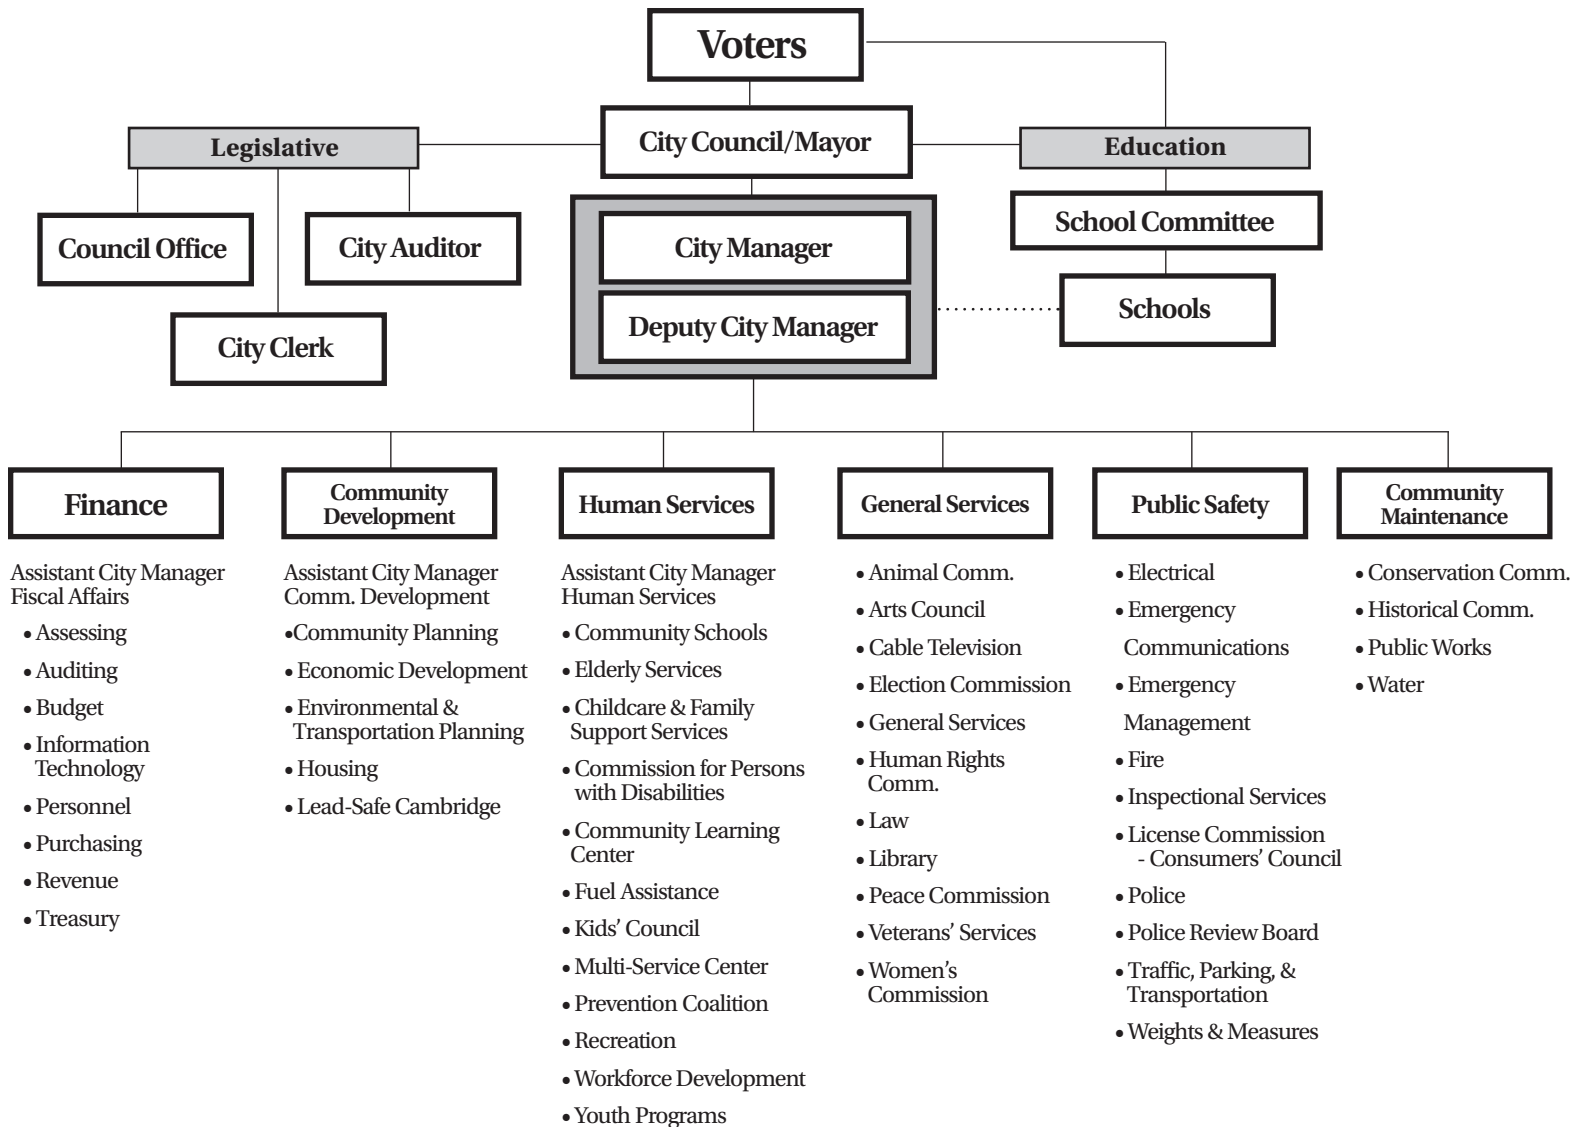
Voters

Legislative

City Council/Mayor

Education

Council Office

City Auditor

City Clerk

City Manager

Deputy City Manager

School Committee

Schools

Finance

Assistant City Manager Fiscal Affairs

• Assessing
• Auditing
• Budget
• Information Technology
• Personnel
• Purchasing
• Revenue
• Treasury

Community Development

Assistant City Manager Comm. Development

•Community Planning
• Economic Development
• Environmental & Transportation Planning
• Housing
• Lead-Safe Cambridge

Human Services

Assistant City Manager Human Services

• Community Schools
• Elderly Services
• Childcare & Family Support Services
• Commission for Persons with Disabilities
• Community Learning Center
• Fuel Assistance
• Kids' Council
• Multi-Service Center
• Prevention Coalition
• Recreation
• Workforce Development
• Youth Programs

General Services

• Animal Comm.
• Arts Council
• Cable Television
• Election Commission
• General Services
• Human Rights Comm.
• Law
• Library
• Peace Commission
• Veterans' Services
• Women's Commission

Public Safety

• Electrical
• Emergency Communications
• Emergency Management
• Fire
• Inspectional Services
• License Commission - Consumers' Council
• Police
• Police Review Board
• Traffic, Parking, & Transportation
• Weights & Measures

Community Maintenance

• Conservation Comm.
• Historical Comm.
• Public Works
• Water